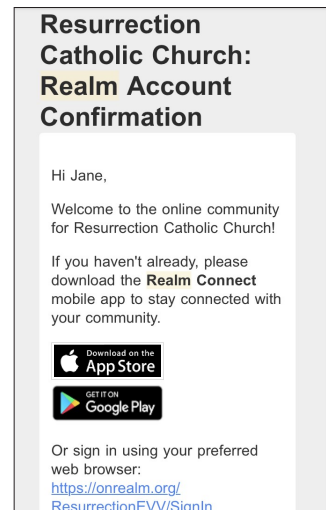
Resurrection Catholic Church: Realm Account Confirmation

Hi Jane,

Welcome to the online community for Resurrection Catholic Church!

If you haven't already, please download the **Realm Connect** mobile app to stay connected with your community.

Download on the App Store

GET IT ON Google Play

Or sign in using your preferred web browser: https://onrealm.org/ResurrectionEVV/SignIn